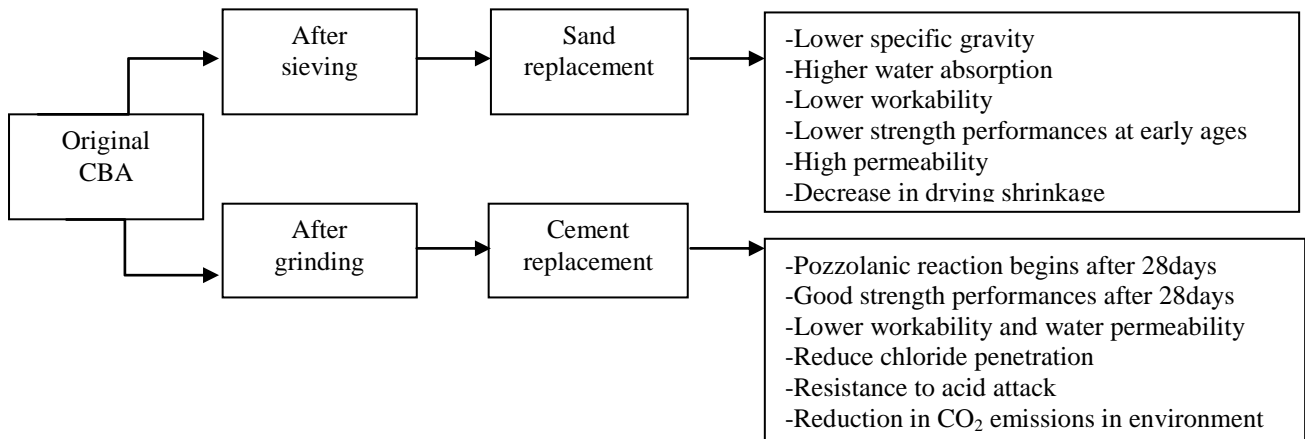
Original CBA

After sieving

Sand replacement

-Lower specific gravity
-Higher water absorption
-Lower workability
-Lower strength performances at early ages
-High permeability
-Decrease in drying shrinkage

After grinding

Cement replacement

-Pozzolanic reaction begins after 28days
-Good strength performances after 28days
-Lower workability and water permeability
-Reduce chloride penetration
-Resistance to acid attack
-Reduction in $CO_2$ emissions in environment